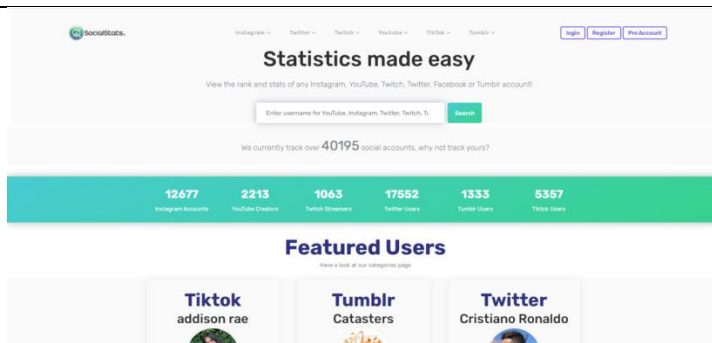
SocialStats.

Instagram ⌄ Twitter ⌄ Twitch ⌄ Youtube ⌄ TikTok ⌄ Tumblr ⌄

login Register Pro Account

Statistics made easy

View the rank and stats of any Instagram, YouTube, Twitch, Twitter, Facebook or Tumblr account!

Enter username for YouTube, Instagram, Twitter, Twitch, Ti

Search

We currently track over 40195 social accounts, why not track yours?

12677 Instagram Accounts

2213 YouTube Creators

1063 Twitch Streamers

17552 Twitter Users

1333 Tumblr Users

5357 Tiktok Users

Featured Users

Have a look at our categories page

Tiktok
addison rae

Tumblr
Catasters

Twitter
Cristiano Ronaldo